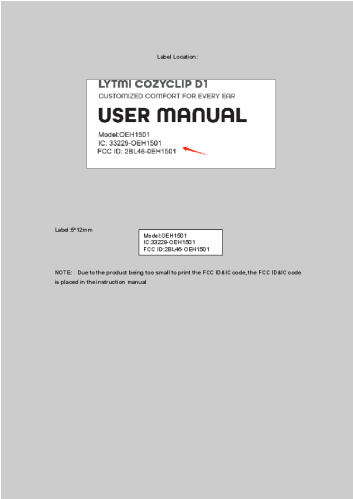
Label Location:

LYTMI COZYCLIP D1
CUSTOMIZED COMFORT FOR EVERY EAR
USER MANUAL
Model:OEH1501
IC: 33229-OEH1501
FCC ID: 2BL46-OEH1501

Label:5*12mm

Model:OEH1501
IC:33229-OEH1501
FCC ID:2BL46-OEH1501

NOTE: Due to the product being too small to print the FCC ID&IC code, the FCC ID&IC code is placed in the instruction manual